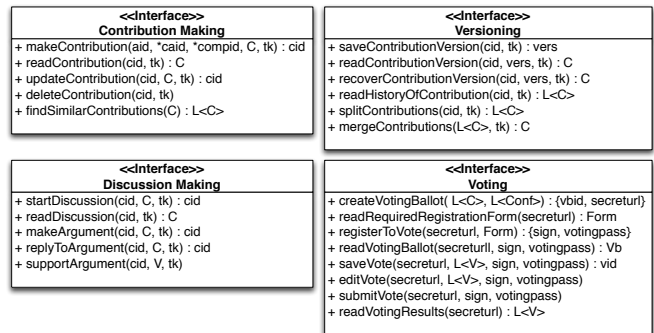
<<Interface>>
Contribution Making

+ makeContribution(aid, *caid, *compid, C, tk) : cid
+ readContribution(cid, tk) : C
+ updateContribution(cid, C, tk) : cid
+ deleteContribution(cid, tk)
+ findSimilarContributions(C) : L<C>

<<Interface>>
Versioning

+ saveContributionVersion(cid, tk) : vers
+ readContributionVersion(cid, vers, tk) : C
+ recoverContributionVersion(cid, vers, tk) : C
+ readHistoryOfContribution(cid, tk) : L<C>
+ splitContributions(cid, tk) : L<C>
+ mergeContributions(L<C>, tk) : C

<<Interface>>
Discussion Making

+ startDiscussion(cid, C, tk) : cid
+ readDiscussion(cid, tk) : C
+ makeArgument(cid, C, tk) : cid
+ replyToArgument(cid, C, tk) : cid
+ supportArgument(cid, V, tk)

<<Interface>>
Voting

+ createVotingBallot( L<C>, L<Conf>) : {vbid, secreturl}
+ readRequiredRegistrationForm(secreturl) : Form
+ registerToVote(secreturl, Form) : {sign, votingpass}
+ readVotingBallot(secreturl, sign, votingpass) : Vb
+ saveVote(secreturl, L<V>, sign, votingpass) : vid
+ editVote(secreturl, L<V>, sign, votingpass)
+ submitVote(secreturl, sign, votingpass)
+ readVotingResults(secreturl) : L<V>